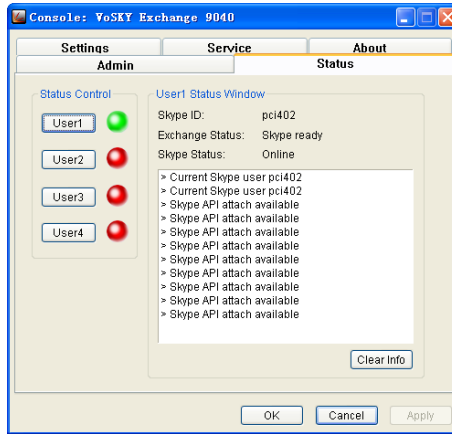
Console: VoSKY Exchange 9040

Settings
Service
About
Admin
Status

Status Control
User1
User2
User3
User4

User1 Status Window
Skype ID: pci402
Exchange Status: Skype ready
Skype Status: Online

> Current Skype user pci402
> Current Skype user pci402
> Skype API attach available
> Skype API attach available
> Skype API attach available
> Skype API attach available
> Skype API attach available
> Skype API attach available
> Skype API attach available
> Skype API attach available
> Skype API attach available
> Skype API attach available

Clear Info

OK
Cancel
Apply